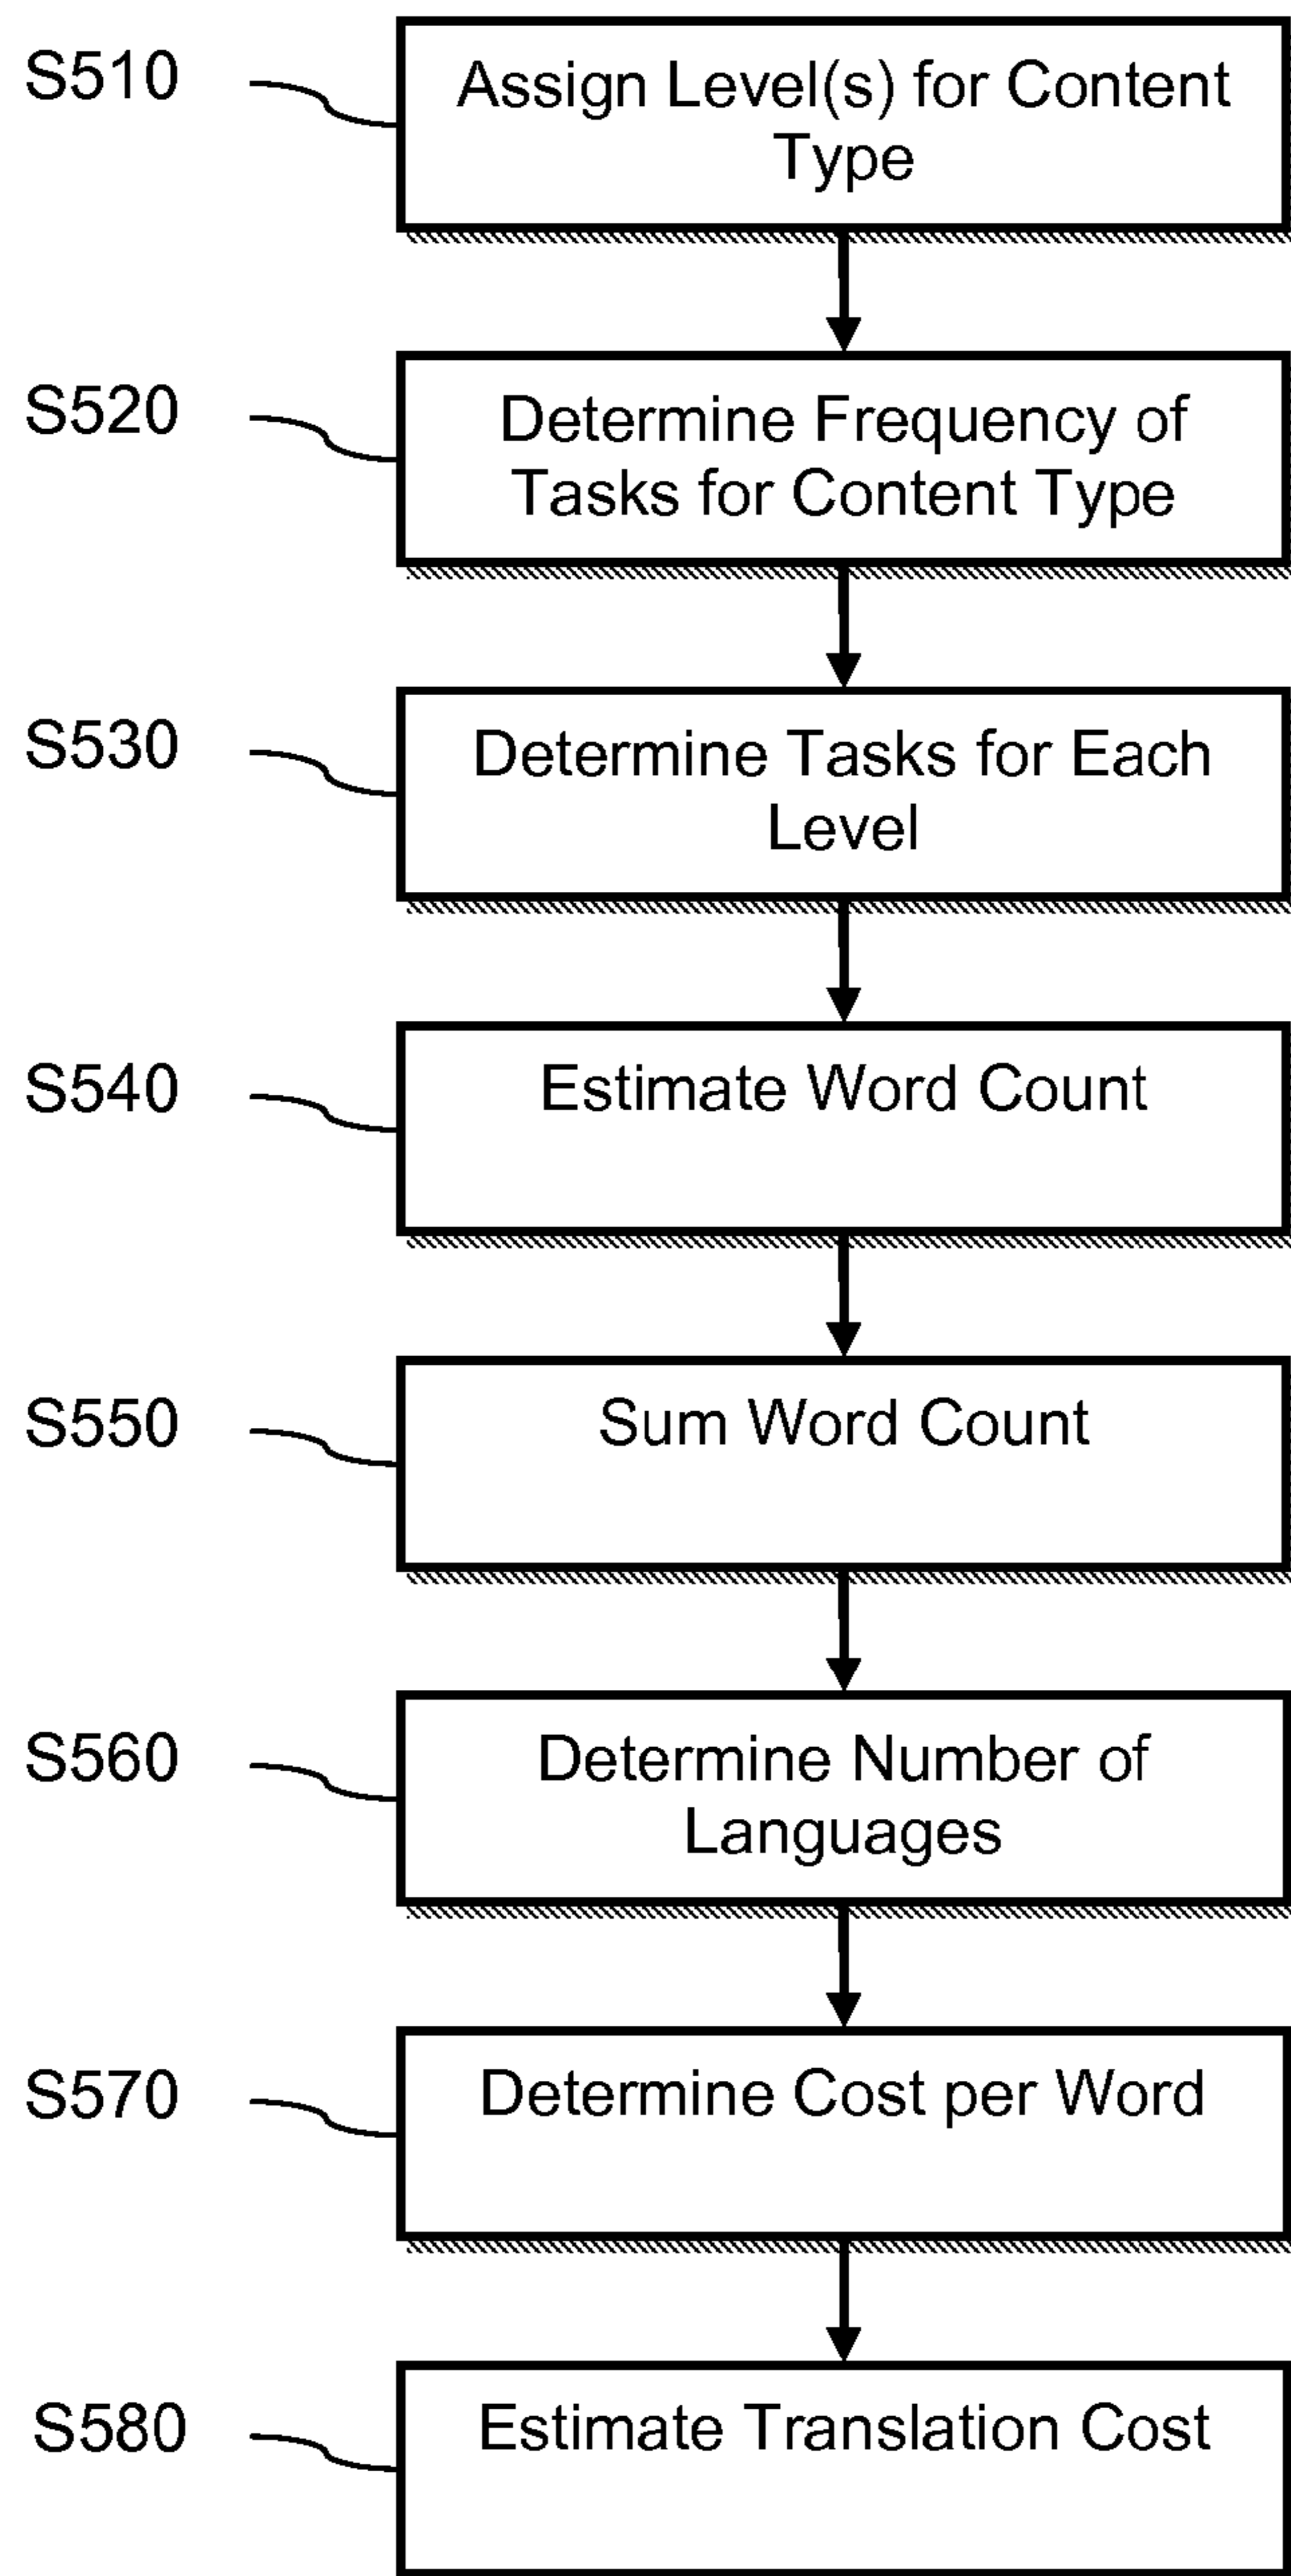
S510
Assign Level(s) for Content Type

S520
Determine Frequency of Tasks for Content Type

S530
Determine Tasks for Each Level

S540
Estimate Word Count

S550
Sum Word Count

S560
Determine Number of Languages

S570
Determine Cost per Word

S580
Estimate Translation Cost